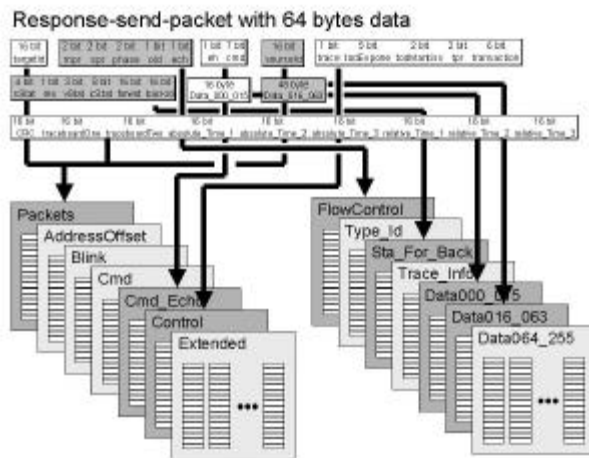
Response-send-packet with 64 bytes data

16 bit targetId

2 bit tmpr 2 bit spr 2 bit phase 1 bit old 1 bit ech

1 bit wh 7 bit cmd

16 bit sourceId

1 bit trace 5 bit tlabResponse 2 bit toBitStartus 2 bit tpr 6 bit transaction

4 bit rCtat 1 bit res 3 bit vbks 6 bit c3rst 16 bit fwest 16 bit barcid

16 byte Data_000_015

48 byte Data_016_063

16 bit CRC 16 bit tracaboardOne 16 bit tracaboardTwo 16 bit absolute_Time_1 16 bit absolute_Time_2 16 bit absolute_Time_3 16 bit relative_Time_1 16 bit relative_Time_2 16 bit relative_Time_3

Packets

AddressOffset

Blink

Cmd

Cmd_Echo

Control

Extended

•••

FlowControl

Type_Id

Sta_For_Back

Trace_Info

Data000_015

Data016_063

Data064_255

•••